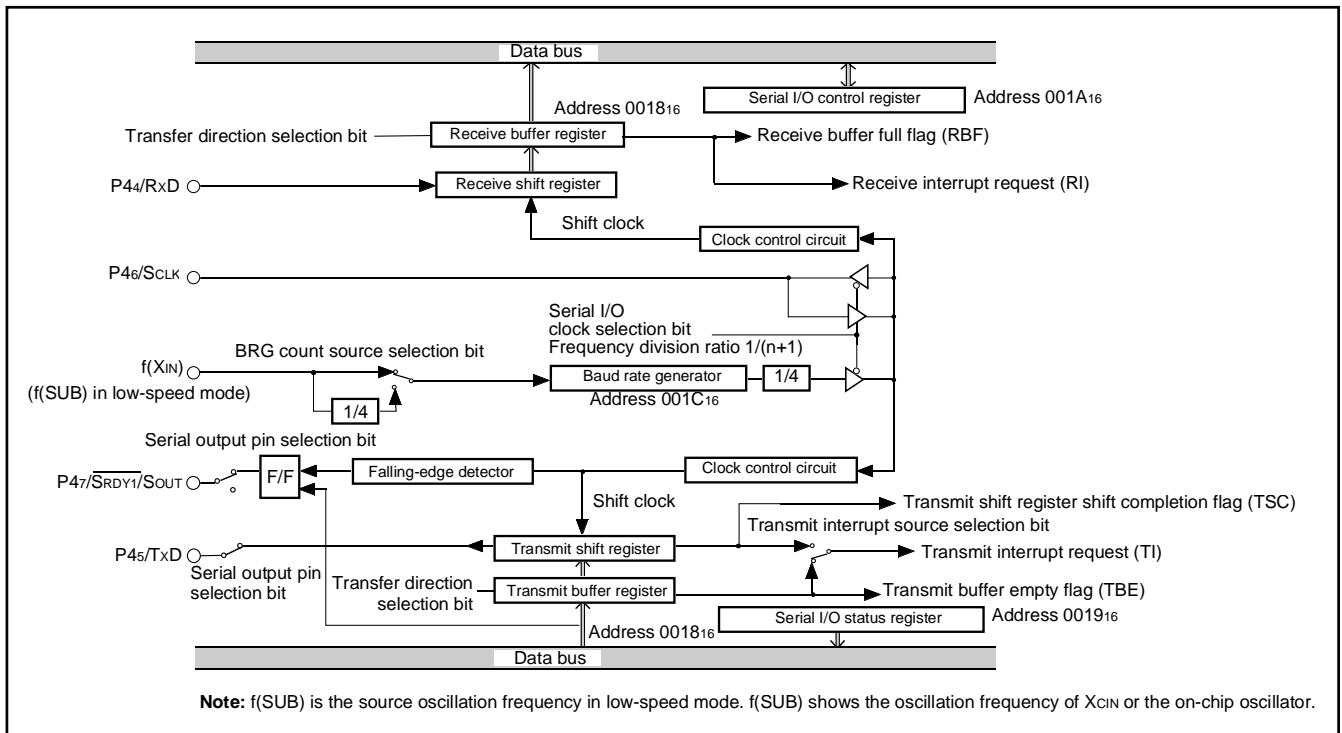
Data bus

Serial I/O control register

Address 001A$_{16}$

Address 0018$_{16}$

Transfer direction selection bit

Receive buffer register

Receive buffer full flag (RBF)

P4$_4$/RxD

Receive shift register

Receive interrupt request (RI)

Shift clock

Clock control circuit

P4$_6$/S$_{CLK}$

Serial I/O clock selection bit

Frequency division ratio 1/(n+1)

f(X$_{IN}$)

BRG count source selection bit

(f(SUB) in low-speed mode)

1/4

Baud rate generator

1/4

Address 001C$_{16}$

Serial output pin selection bit

P4$_7$/$\overline{S_{RDY1}}$/S$_{OUT}$

F/F

Falling-edge detector

Clock control circuit

Shift clock

Transmit shift register shift completion flag (TSC)

Transmit interrupt source selection bit

P4$_5$/TxD

Transmit shift register

Transmit interrupt request (TI)

Serial output pin selection bit

Transfer direction selection bit

Transmit buffer register

Transmit buffer empty flag (TBE)

Address 0018$_{16}$

Serial I/O status register

Address 0019$_{16}$

Data bus

**Note:** f(SUB) is the source oscillation frequency in low-speed mode. f(SUB) shows the oscillation frequency of X$_{CIN}$ or the on-chip oscillator.